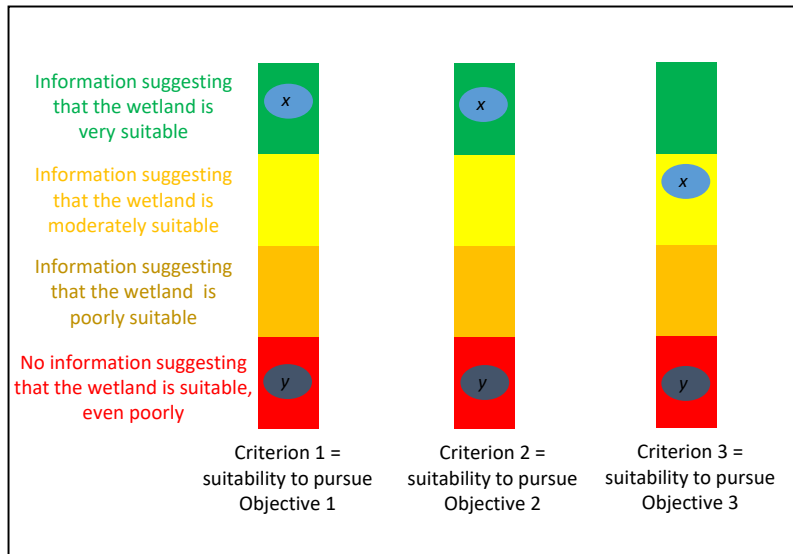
Information suggesting that the wetland is very suitable

Information suggesting that the wetland is moderately suitable

Information suggesting that the wetland is poorly suitable

No information suggesting that the wetland is suitable, even poorly

x

y

x

y

x

y

Criterion 1 = suitability to pursue Objective 1

Criterion 2 = suitability to pursue Objective 2

Criterion 3 = suitability to pursue Objective 3